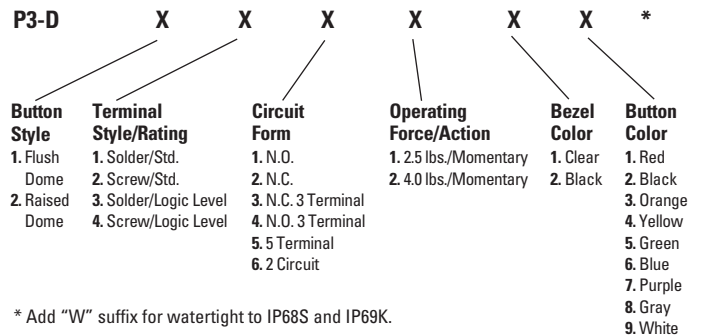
P3-D X X X X X X *

Button Style
1. Flush Dome
2. Raised Dome

Terminal Style/Rating
1. Solder/Std.
2. Screw/Std.
3. Solder/Logic Level
4. Screw/Logic Level

Circuit Form
1. N.O.
2. N.C.
3. N.C. 3 Terminal
4. N.O. 3 Terminal
5. 5 Terminal
6. 2 Circuit

Operating Force/Action
1. 2.5 lbs./Momentary
2. 4.0 lbs./Momentary

Bezel Color
1. Clear
2. Black

Button Color
1. Red
2. Black
3. Orange
4. Yellow
5. Green
6. Blue
7. Purple
8. Gray
9. White

* Add "W" suffix for watertight to IP68S and IP69K.